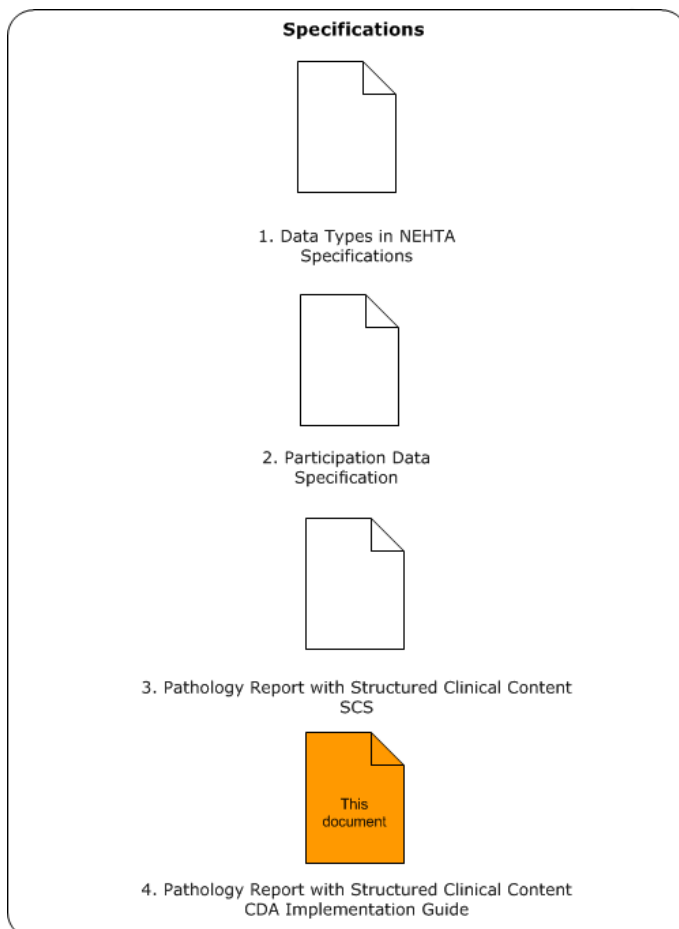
Specifications

1. Data Types in NEHTA Specifications

2. Participation Data Specification

3. Pathology Report with Structured Clinical Content SCS

This document

4. Pathology Report with Structured Clinical Content CDA Implementation Guide